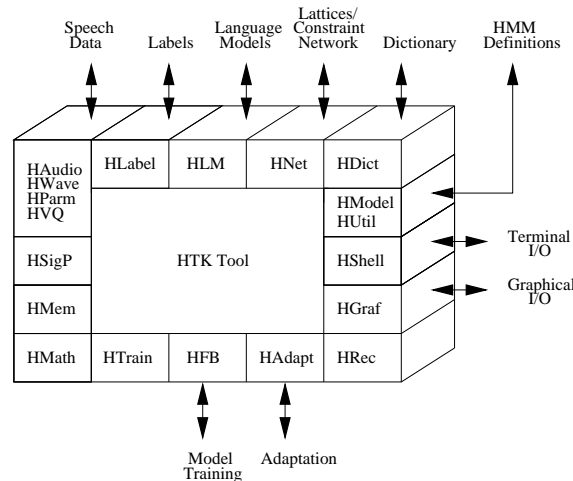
Speech Data
Labels
Language Models
Lattices/ Constraint Network
Dictionary
HMM Definitions

HAudio
HWave
HParm
HVQ
HLabel
HLM
HNet
HDict
HModel
HUtil
HSigP
HTK Tool
HShell
Terminal I/O
HMem
HGraf
Graphical I/O
HMath
HTrain
HFB
HAdapt
HRec

Model Training
Adaptation